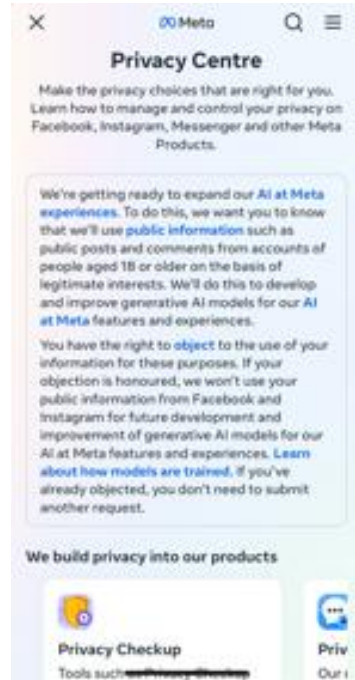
✕ Meta

Privacy Centre

Make the privacy choices that are right for you. Learn how to manage and control your privacy on Facebook, Instagram, Messenger and other Meta Products.

We're getting ready to expand our AI at Meta experiences. To do this, we want you to know that we'll use public information such as public posts and comments from accounts of people aged 18 or older on the basis of legitimate interests. We'll do this to develop and improve generative AI models for our AI at Meta features and experiences.

You have the right to object to the use of your information for these purposes. If your objection is honoured, we won't use your public information from Facebook and Instagram for future development and improvement of generative AI models for our AI at Meta features and experiences. Learn about how models are trained. If you've already objected, you don't need to submit another request.

We build privacy into our products

Privacy Checkup

Tools such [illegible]

Priv

Our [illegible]